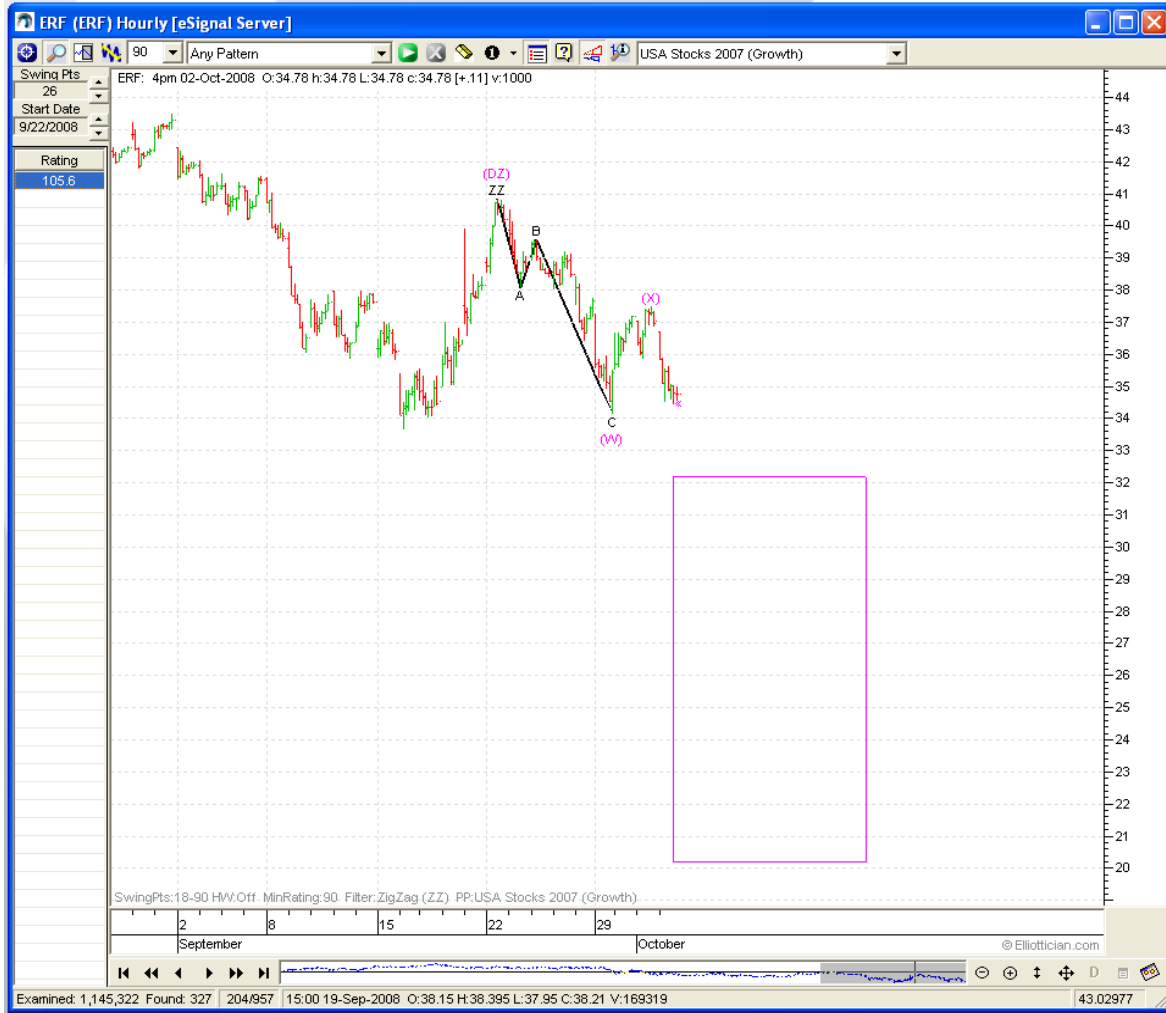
ERF (ERF) Hourly [eSignal Server]

90 Any Pattern USA Stocks 2007 (Growth)

Swing Pts
26
Start Date
9/22/2008
Rating
105.6

ERF: 4pm 02-Oct-2008 O:34.78 h:34.78 L:34.78 c:34.78 [+.11] v:1000

(DZ)
ZZ
B
A
(X)
C
(W)

44
43
42
41
40
39
38
37
36
35
34
33
32
31
30
29
28
27
26
25
24
23
22
21
20

SwingPts:18-90 HW:Off MinRating:90 Filter:ZigZag (ZZ) PP:USA Stocks 2007 (Growth)

2
September
8
15
22
29
October
© Elliottician.com

Examined: 1,145,322 Found: 327 | 204/957 | 15:00 19-Sep-2008 O:38.15 H:38.395 L:37.95 C:38.21 V:169319 | 43.02977